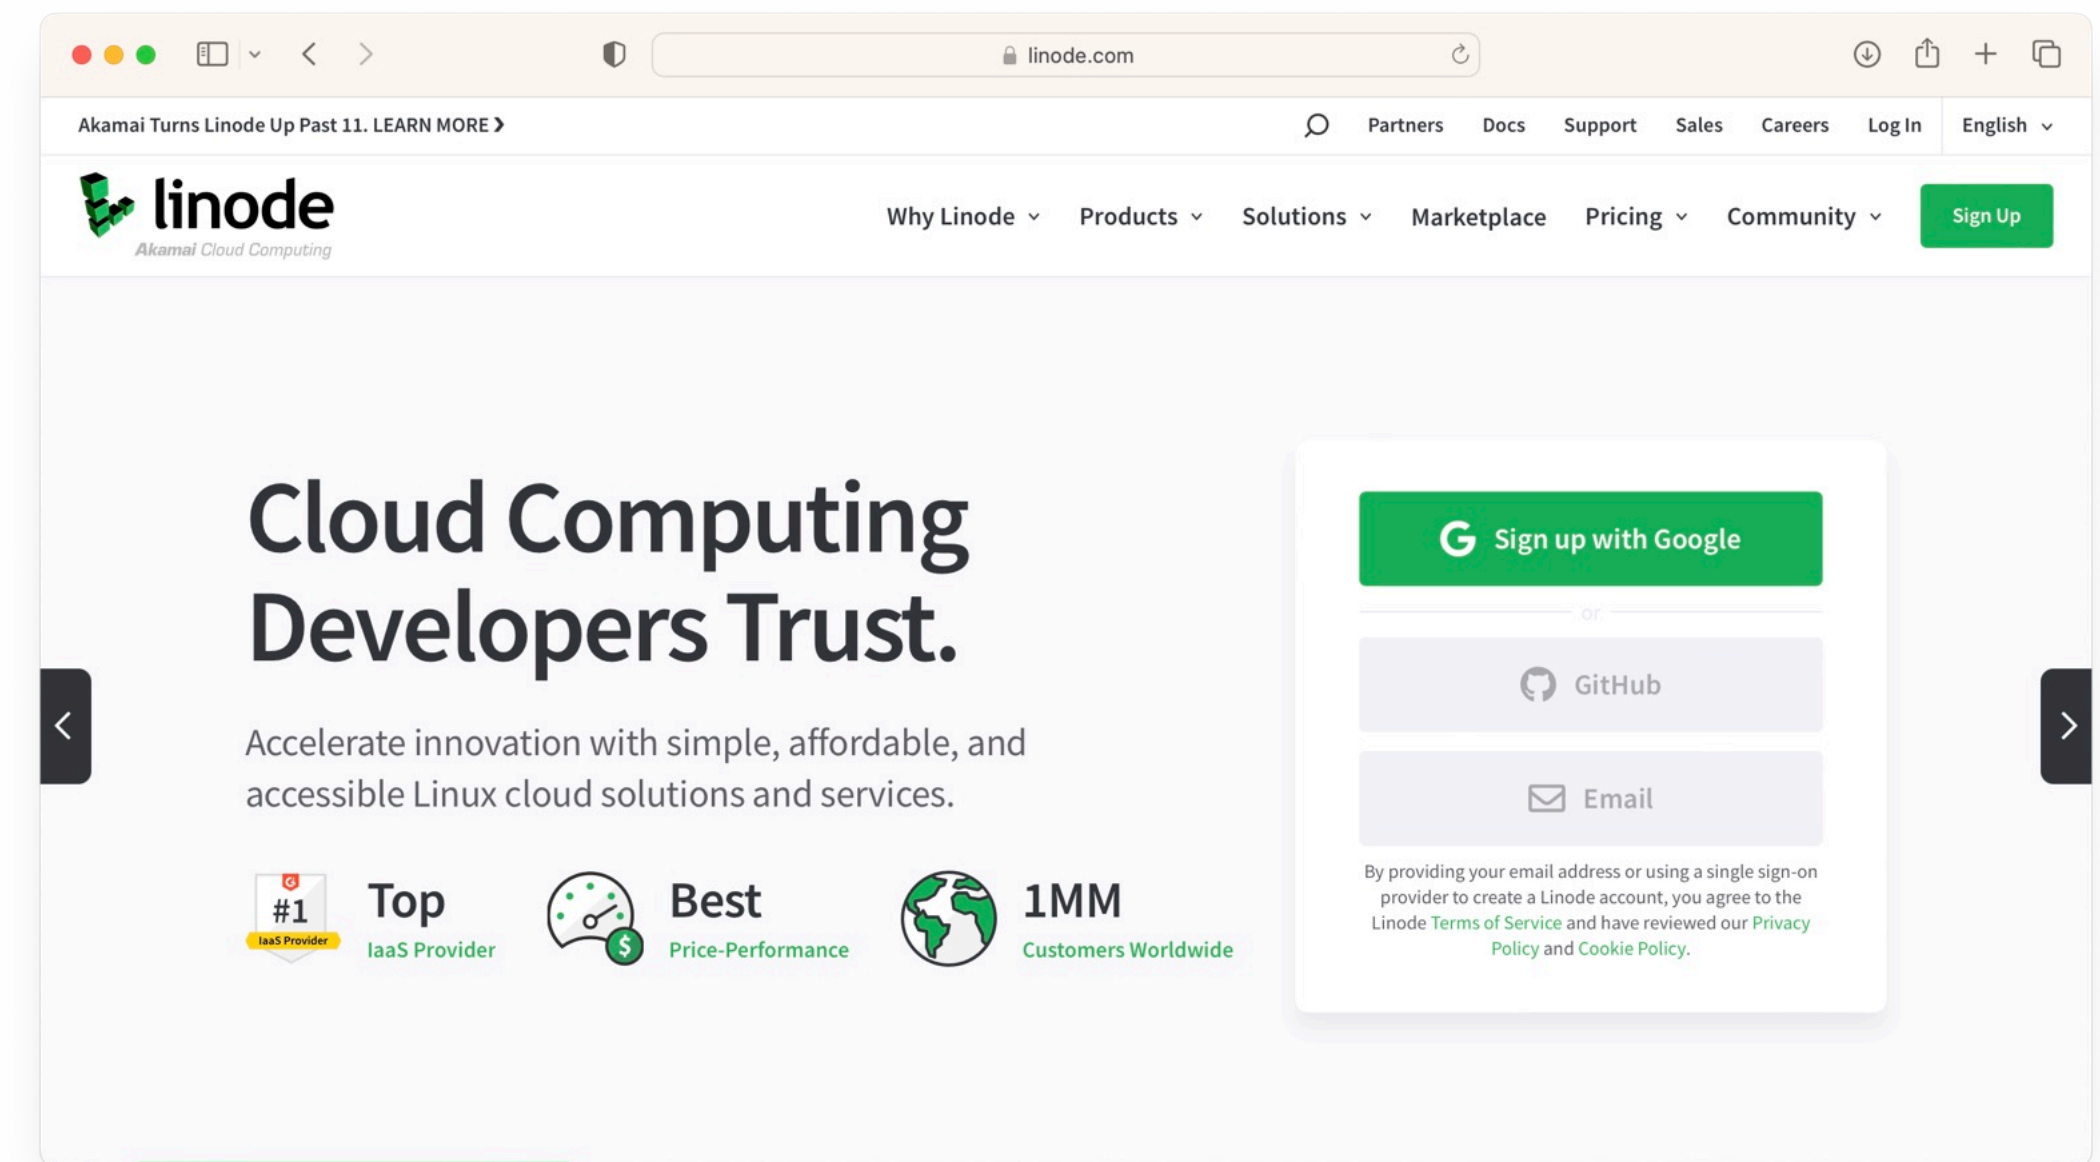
linode.com

Akamai Turns Linode Up Past 11. LEARN MORE ❯

Partners Docs Support Sales Careers Log In English

linode
Akamai Cloud Computing

Why Linode Products Solutions Marketplace Pricing Community Sign Up

Cloud Computing Developers Trust.

Accelerate innovation with simple, affordable, and accessible Linux cloud solutions and services.

#1 IaaS Provider

Top
IaaS Provider

Best
Price-Performance

1MM
Customers Worldwide

Sign up with Google

or

GitHub

Email

By providing your email address or using a single sign-on provider to create a Linode account, you agree to the Linode Terms of Service and have reviewed our Privacy Policy and Cookie Policy.